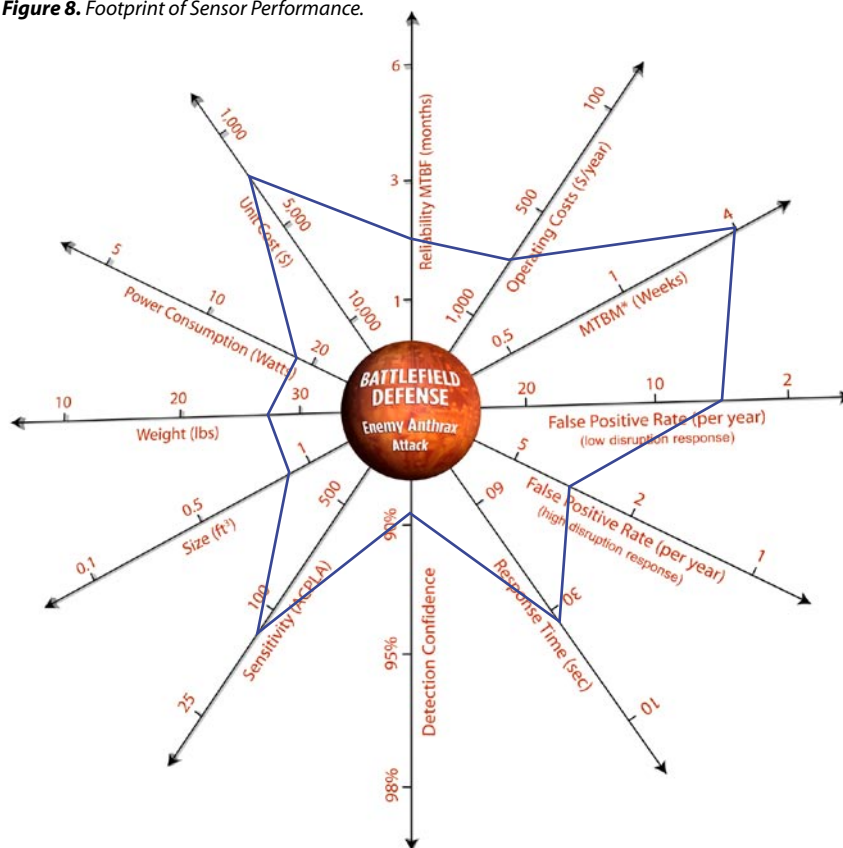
**Figure 8.** Footprint of Sensor Performance.

6
3
1
Reliability MTBF (months)

100
500
1,000
Operating Costs ($/year)

4
1
0.5
MTBM* (Weeks)

2
10
20
False Positive Rate (per year)
(low disruption response)

1
2
5
False Positive Rate (per year)
(high disruption response)

10
30
60
Response Time (sec)

90%
95%
98%
Detection Confidence

25
100
500
Sensitivity (ACPLA)

0.1
0.5
1
Size (ft³)

10
20
30
Weight (lbs)

5
10
20
Power Consumption (Watts)

1,000
5,000
10,000
Unit Cost ($)

BATTLEFIELD DEFENSE
Enemy Anthrax Attack